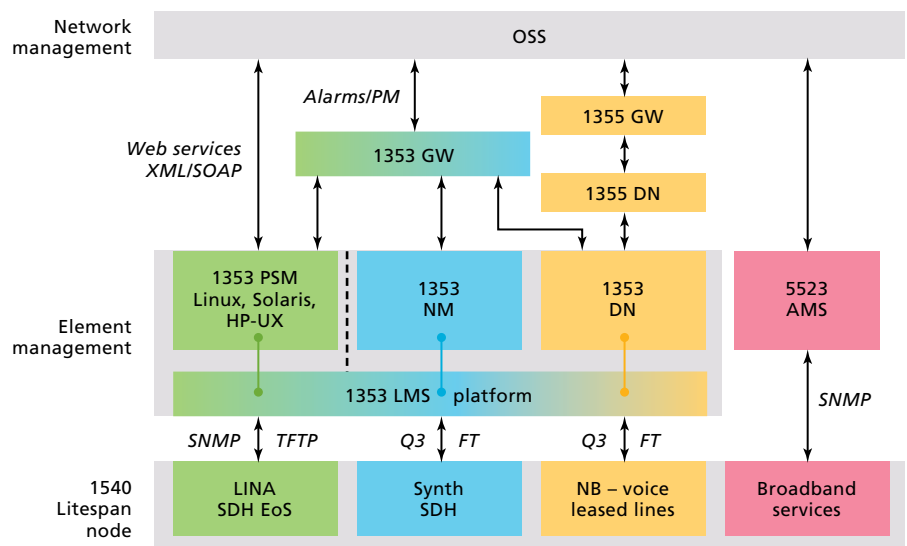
Network management

OSS

Alarms/PM

Web services XML/SOAP

1353 GW

1355 GW

1355 DN

Element management

1353 PSM Linux, Solaris, HP-UX

1353 NM

1353 DN

5523 AMS

1353 LMS platform

SNMP

SNMP TFTP

Q3 FT

Q3 FT

1540 Litespan node

LINA SDH EoS

Synth SDH

NB – voice leased lines

Broadband services